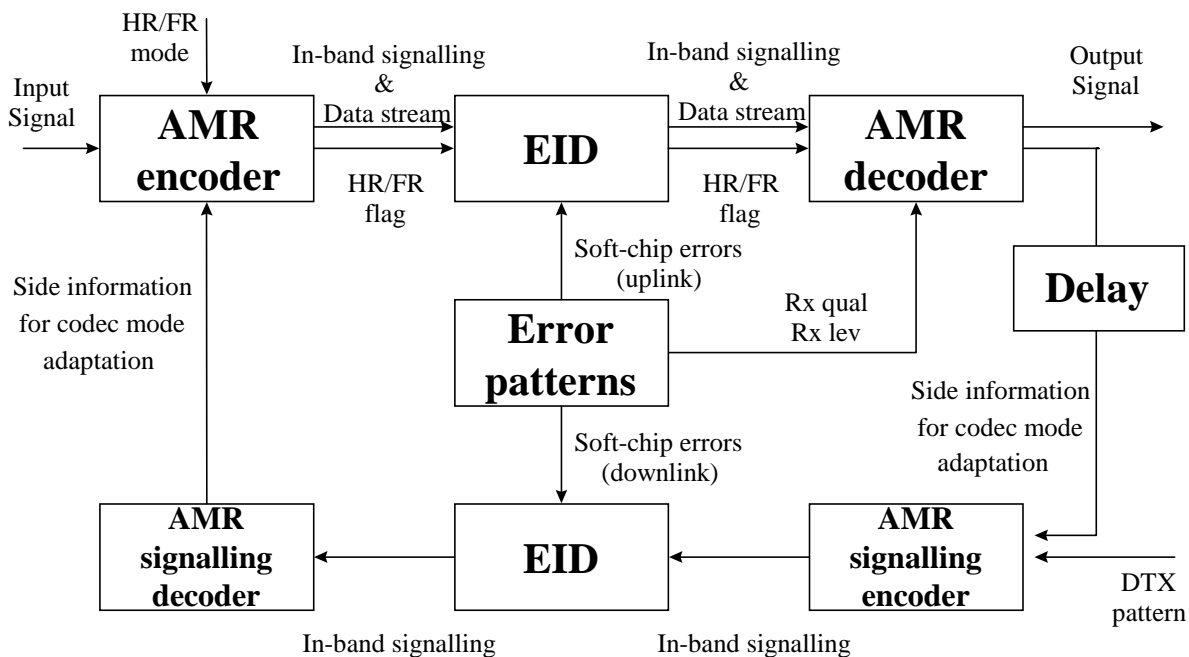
HR/FR mode

Input Signal

AMR encoder

In-band signalling & Data stream

HR/FR flag

EID

In-band signalling & Data stream

HR/FR flag

AMR decoder

Output Signal

Side information for codec mode adaptation

Soft-chip errors (uplink)

Error patterns

Rx qual Rx lev

Delay

Side information for codec mode adaptation

Soft-chip errors (downlink)

AMR signalling decoder

EID

AMR signalling encoder

DTX pattern

In-band signalling

In-band signalling